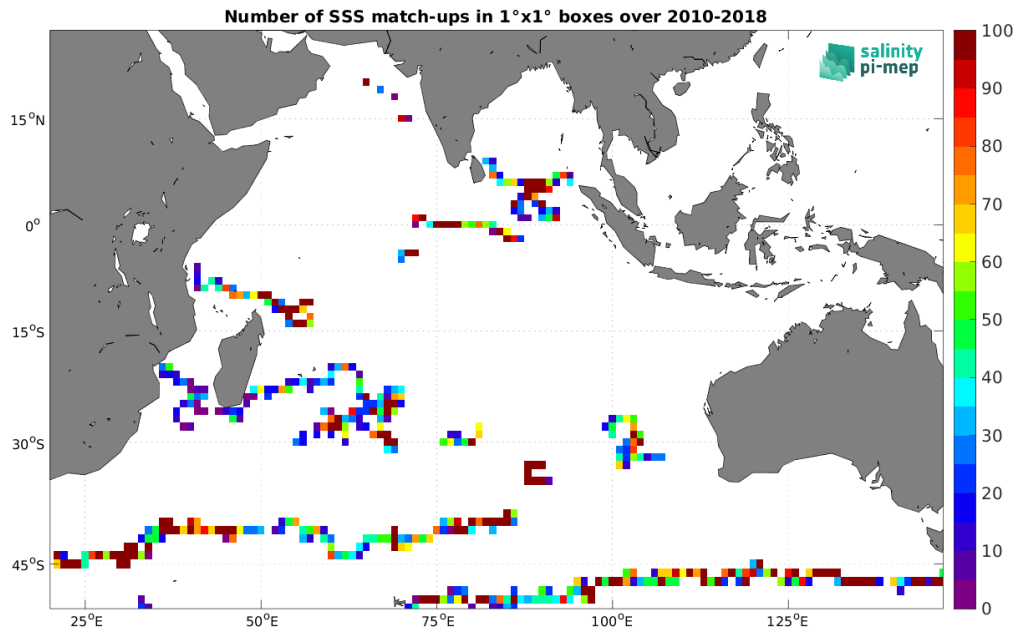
Number of SSS match-ups in 1°x1° boxes over 2010-2018

salinity
pi-mep

15$^{\circ}$N
0$^{\circ}$
15$^{\circ}$S
30$^{\circ}$S
45$^{\circ}$S

25$^{\circ}$E
50$^{\circ}$E
75$^{\circ}$E
100$^{\circ}$E
125$^{\circ}$E

100
90
80
70
60
50
40
30
20
10
0